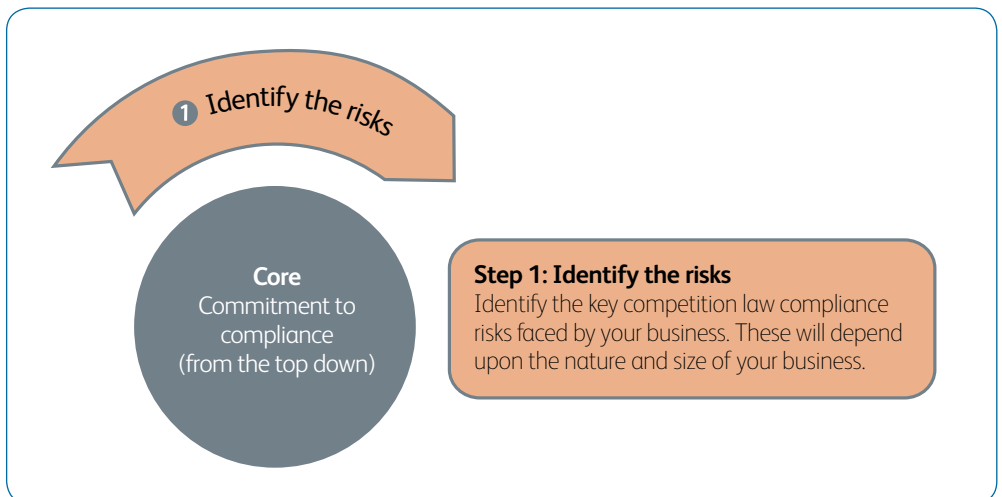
1 Identify the risks

Core
Commitment to compliance (from the top down)

Step 1: Identify the risks
Identify the key competition law compliance risks faced by your business. These will depend upon the nature and size of your business.